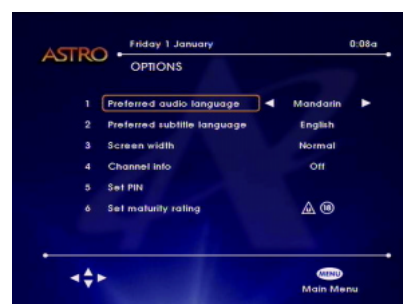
ASTRO

Friday 1 January 0:08a

OPTIONS

| | | |
|---|---|---|
| 1 | Preferred audio language | Mandarin |
| 2 | Preferred subtitle language | English |
| 3 | Screen width | Normal |
| 4 | Channel info | Off |
| 5 | Set PIN | |
| 6 | Set maturity rating | 18 |

MENU
Main Menu